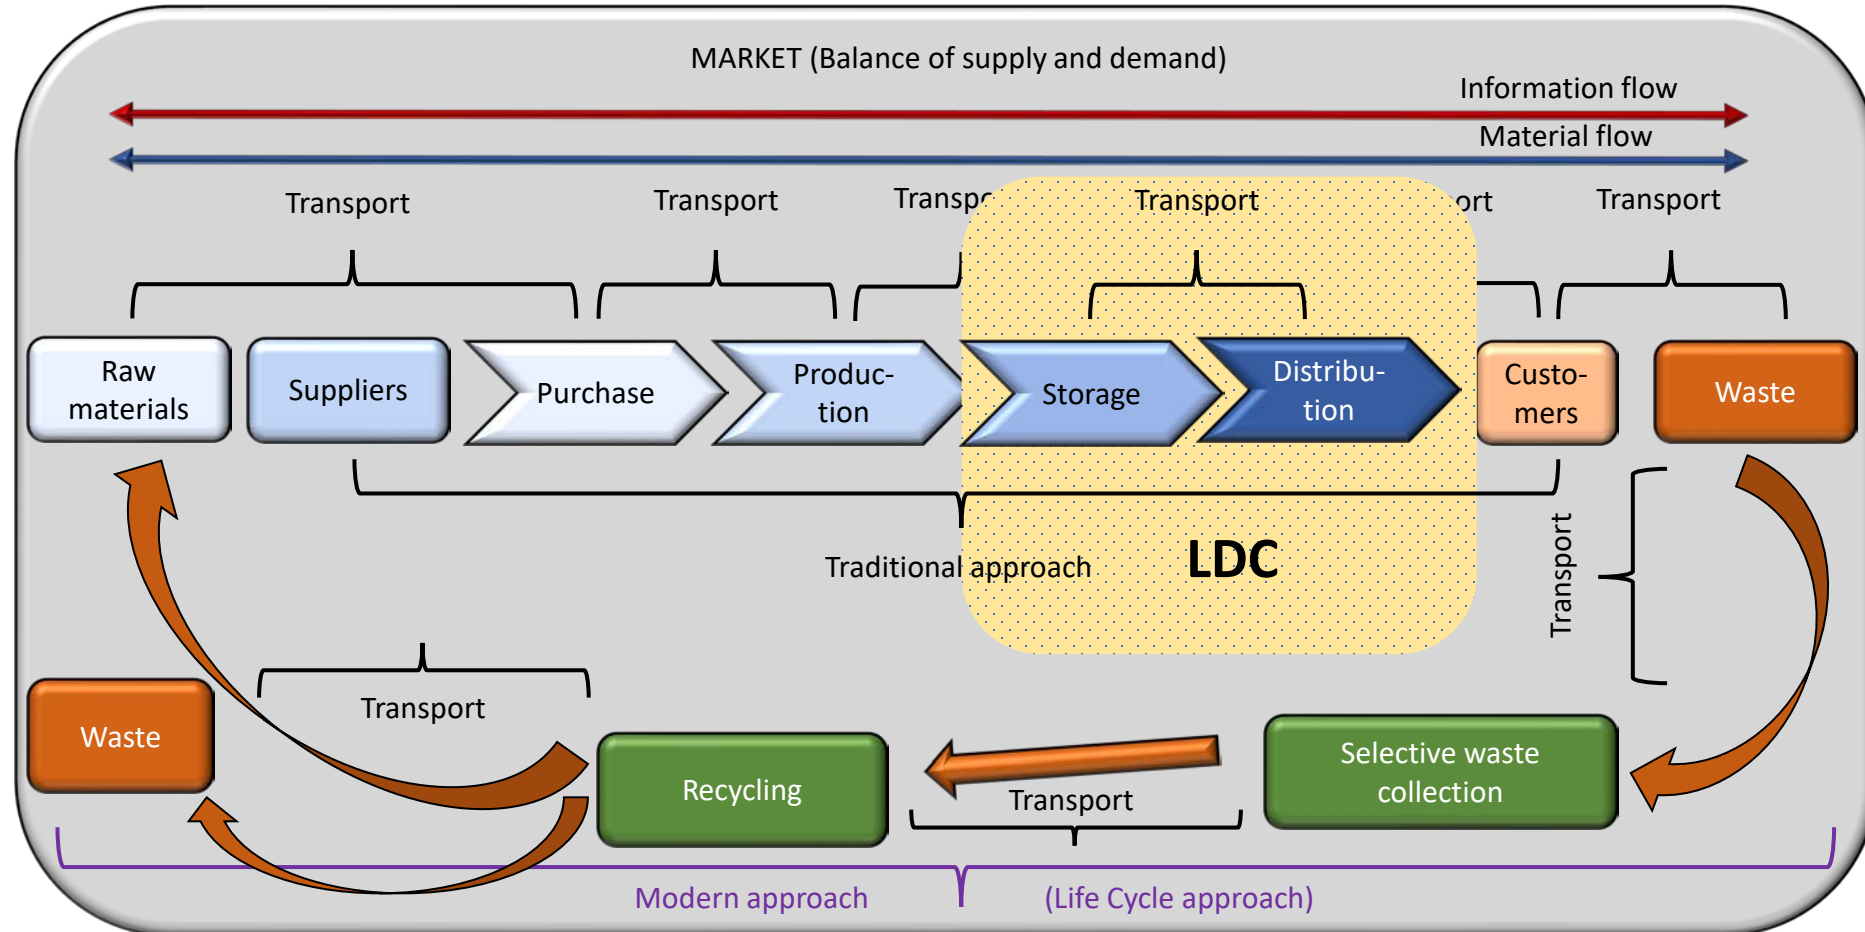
MARKET (Balance of supply and demand)

Information flow

Material flow

Transport

Transport

Transpo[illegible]

Transport

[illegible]ort

Transport

Raw materials

Suppliers

Purchase

Production

Storage

Distribution

Customers

Waste

Traditional approach

LDC

Transport

Transport

Waste

Recycling

Transport

Selective waste collection

Modern approach

(Life Cycle approach)